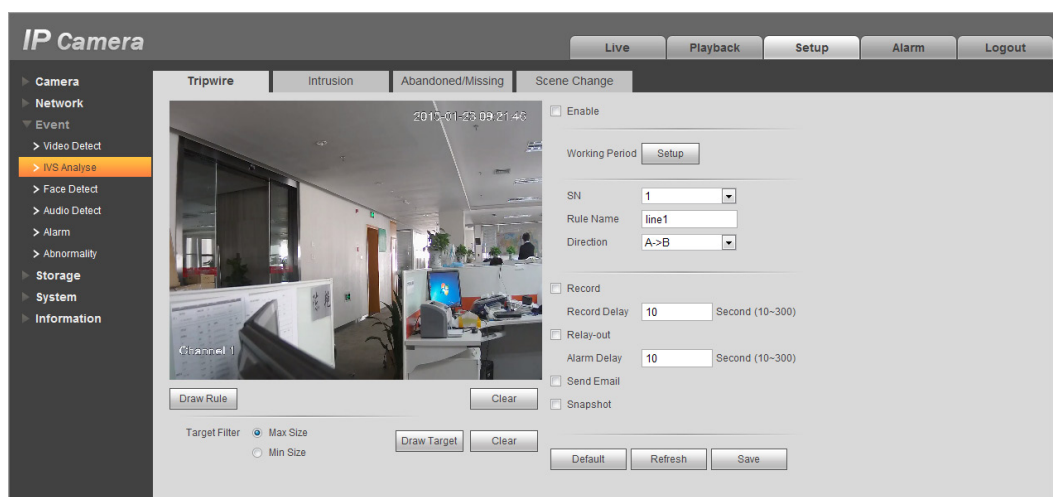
IP Camera

Live
Playback
Setup
Alarm
Logout

Camera
Network
Event
> Video Detect
> IVS Analyse
> Face Detect
> Audio Detect
> Alarm
> Abnormality
Storage
System
Information

Tripwire
Intrusion
Abandoned/Missing
Scene Change

2013-01-23 09:21:46

Channel 1

Draw Rule
Clear

Target Filter
Max Size
Min Size
Draw Target
Clear

Enable

Working Period
Setup

SN
1
Rule Name
line1
Direction
A->B

Record
Record Delay
10
Second (10~300)
Relay-out
Alarm Delay
10
Second (10~300)
Send Email
Snapshot

Default
Refresh
Save